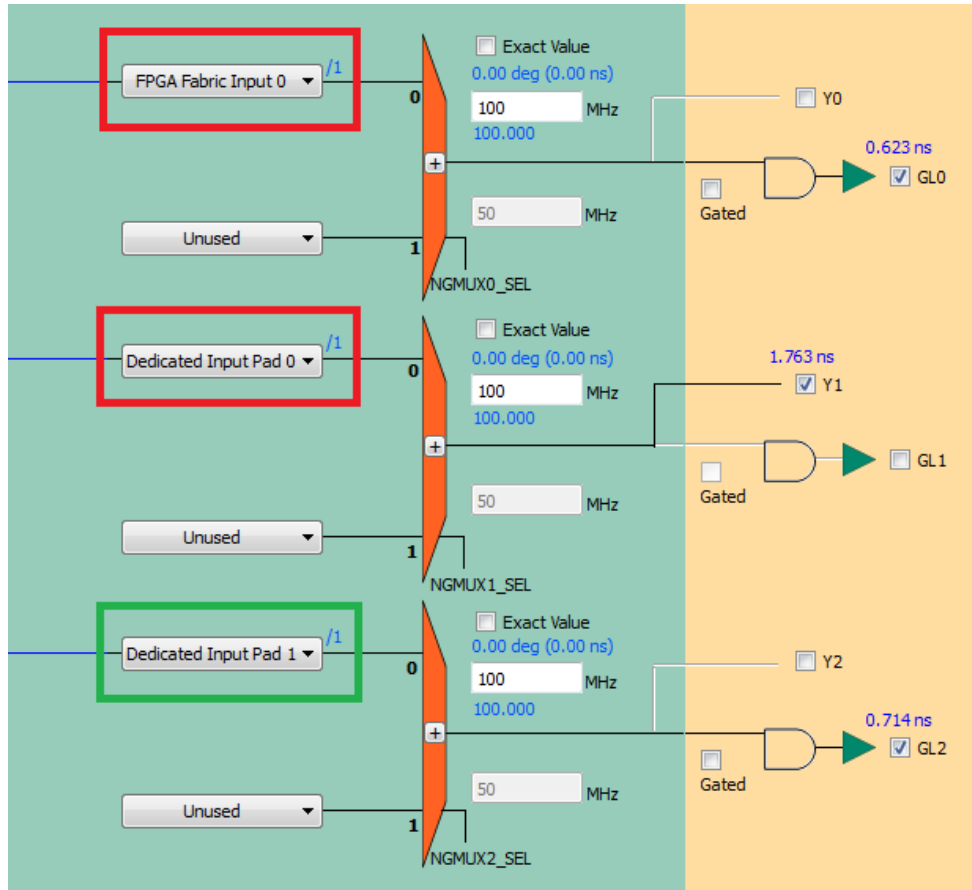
FPGA Fabric Input 0
/1
0
Exact Value
0.00 deg (0.00 ns)
100
MHz
100.000
+
Y0
0.623 ns
GL0
Gated
Unused
50
MHz
1
NGMUX0_SEL

Dedicated Input Pad 0
/1
0
Exact Value
0.00 deg (0.00 ns)
100
MHz
100.000
1.763 ns
Y1
+
GL1
Gated
50
MHz
Unused
1
NGMUX1_SEL

Dedicated Input Pad 1
/1
0
Exact Value
0.00 deg (0.00 ns)
100
MHz
100.000
Y2
+
0.714 ns
GL2
Gated
50
MHz
Unused
1
NGMUX2_SEL